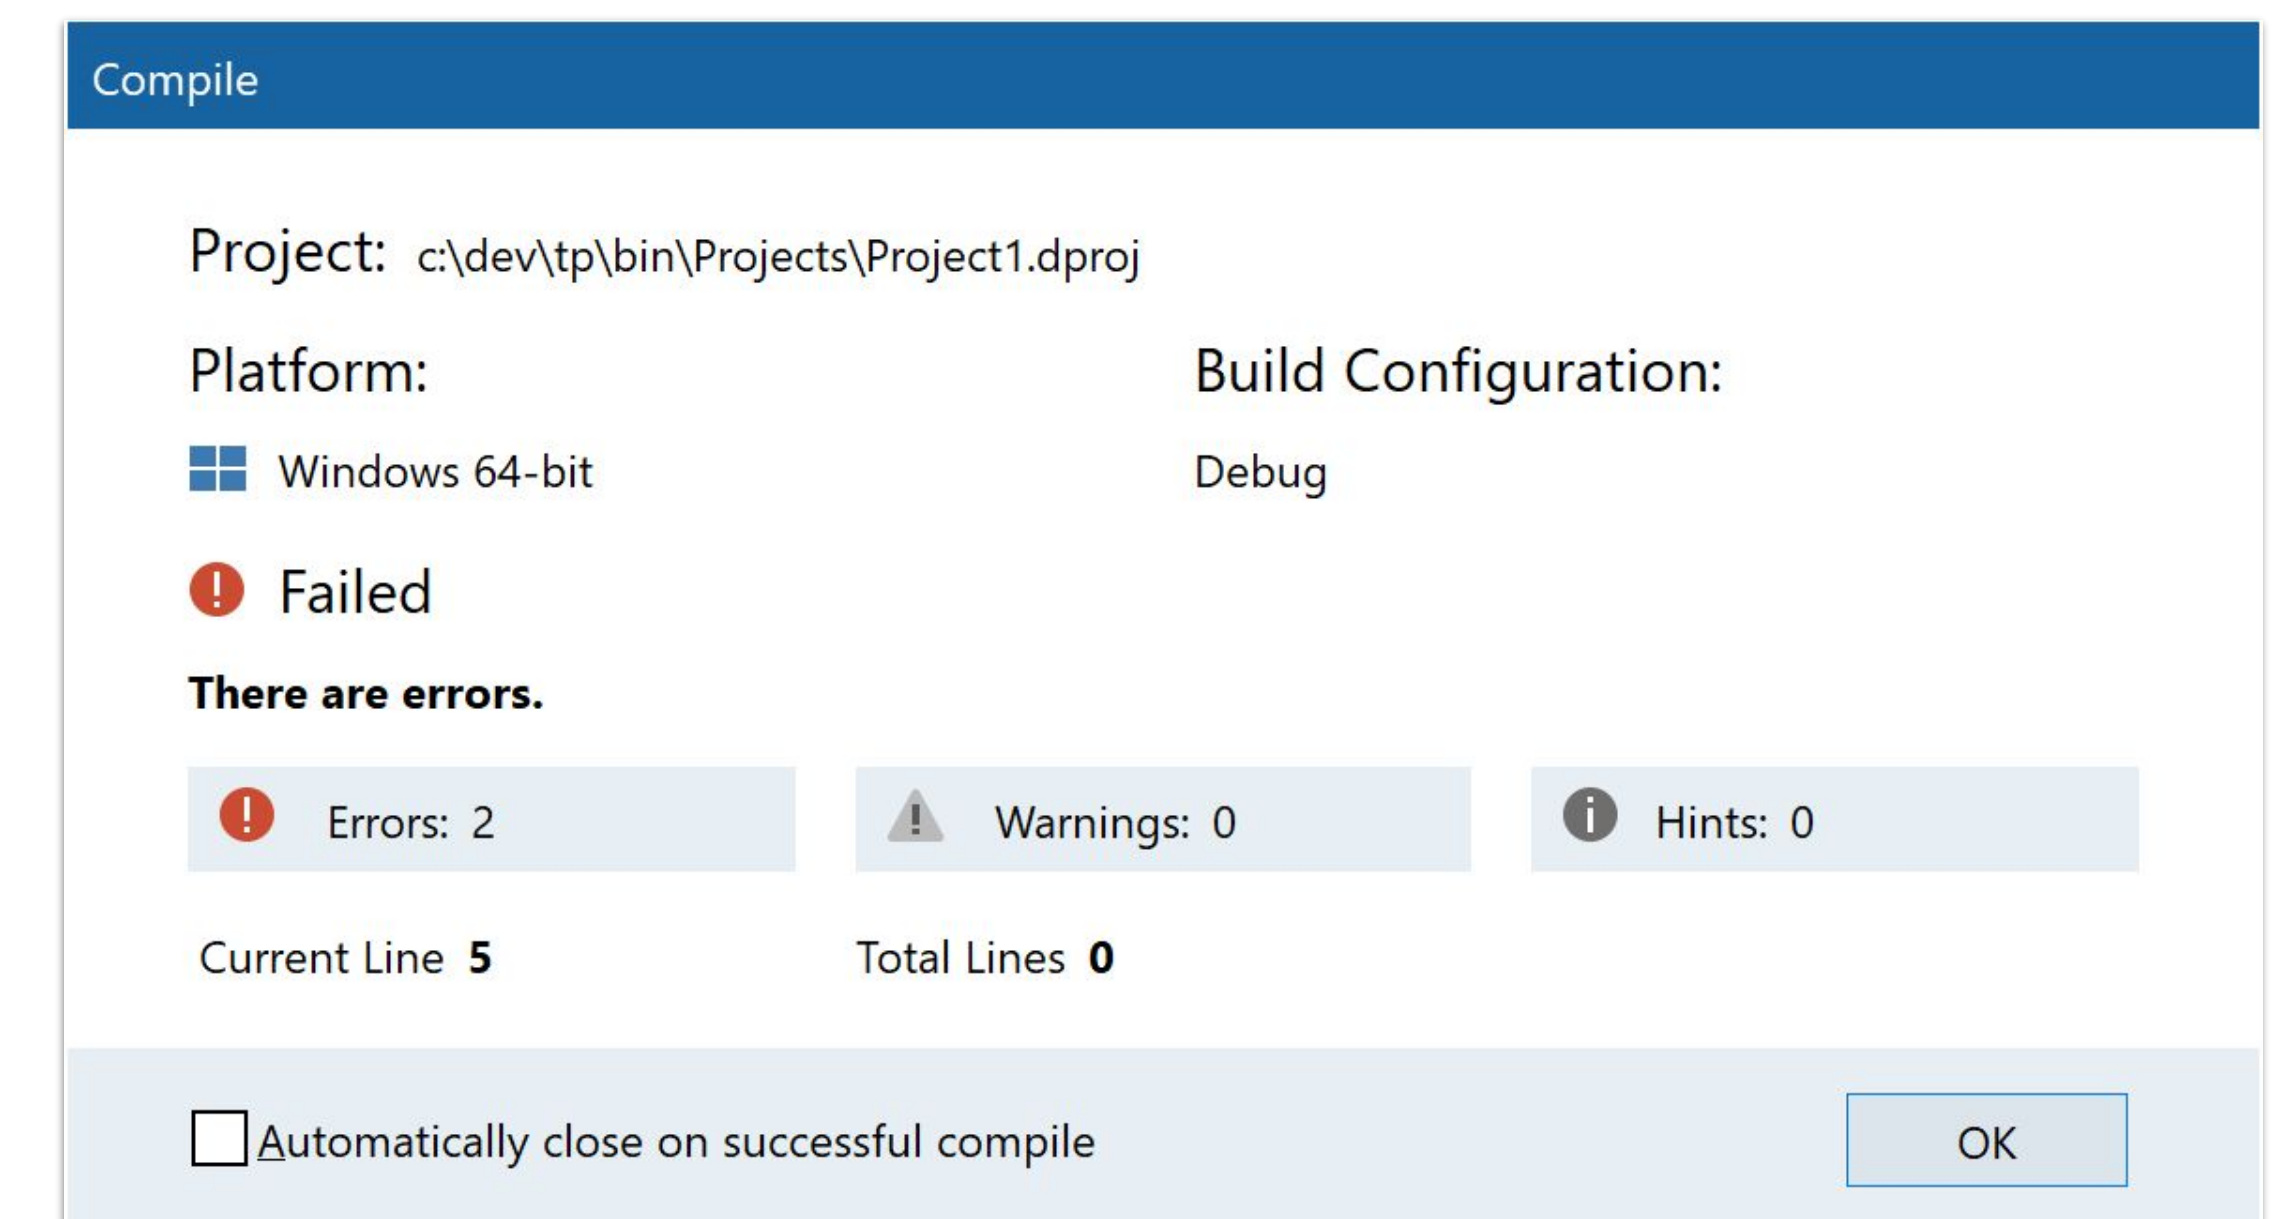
Compile

Project: c:\dev\tp\bin\Projects\Project1.dproj

Platform:

Windows 64-bit

Build Configuration:

Debug

Failed

There are errors.

Errors: 2

Warnings: 0

Hints: 0

Current Line 5

Total Lines 0

Automatically close on successful compile

OK